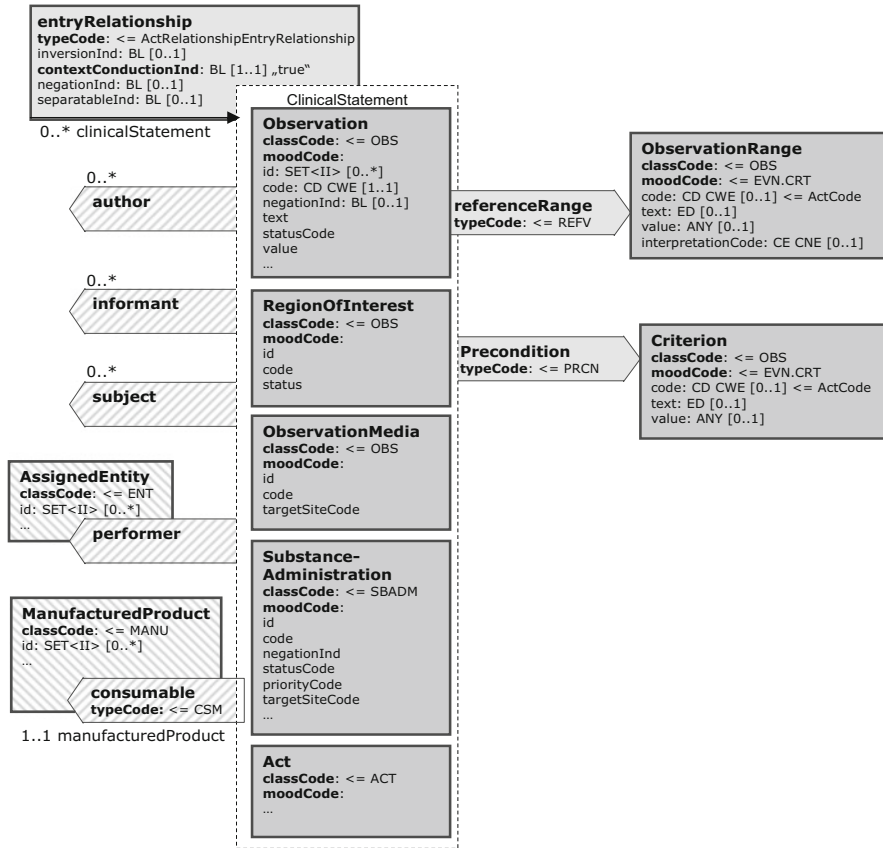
entryRelationship
typeCode: <= ActRelationshipEntryRelationship
inversionInd: BL [0..1]
contextConductionInd: BL [1..1] „true“
negationInd: BL [0..1]
separatableInd: BL [0..1]

0..* clinicalStatement

ClinicalStatement

Observation
classCode: <= OBS
moodCode:
id: SET<II> [0..*]
code: CD CWE [1..1]
negationInd: BL [0..1]
text
statusCode
value
...

0..*
author

referenceRange
typeCode: <= REFV

ObservationRange
classCode: <= OBS
moodCode: <= EVN.CRT
code: CD CWE [0..1] <= ActCode
text: ED [0..1]
value: ANY [0..1]
interpretationCode: CE CNE [0..1]

0..*
informant

RegionOfInterest
classCode: <= OBS
moodCode:
id
code
status

Precondition
typeCode: <= PRCN

Criterion
classCode: <= OBS
moodCode: <= EVN.CRT
code: CD CWE [0..1] <= ActCode
text: ED [0..1]
value: ANY [0..1]

0..*
subject

ObservationMedia
classCode: <= OBS
moodCode:
id
code
targetSiteCode

AssignedEntity
classCode: <= ENT
id: SET<II> [0..*]
...
performer

Substance-Administration
classCode: <= SBADM
moodCode:
id
code
negationInd
statusCode
priorityCode
targetSiteCode
...

ManufacturedProduct
classCode: <= MANU
id: SET<II> [0..*]
...
consumable
typeCode: <= CSM

1..1 manufacturedProduct

Act
classCode: <= ACT
moodCode:
...